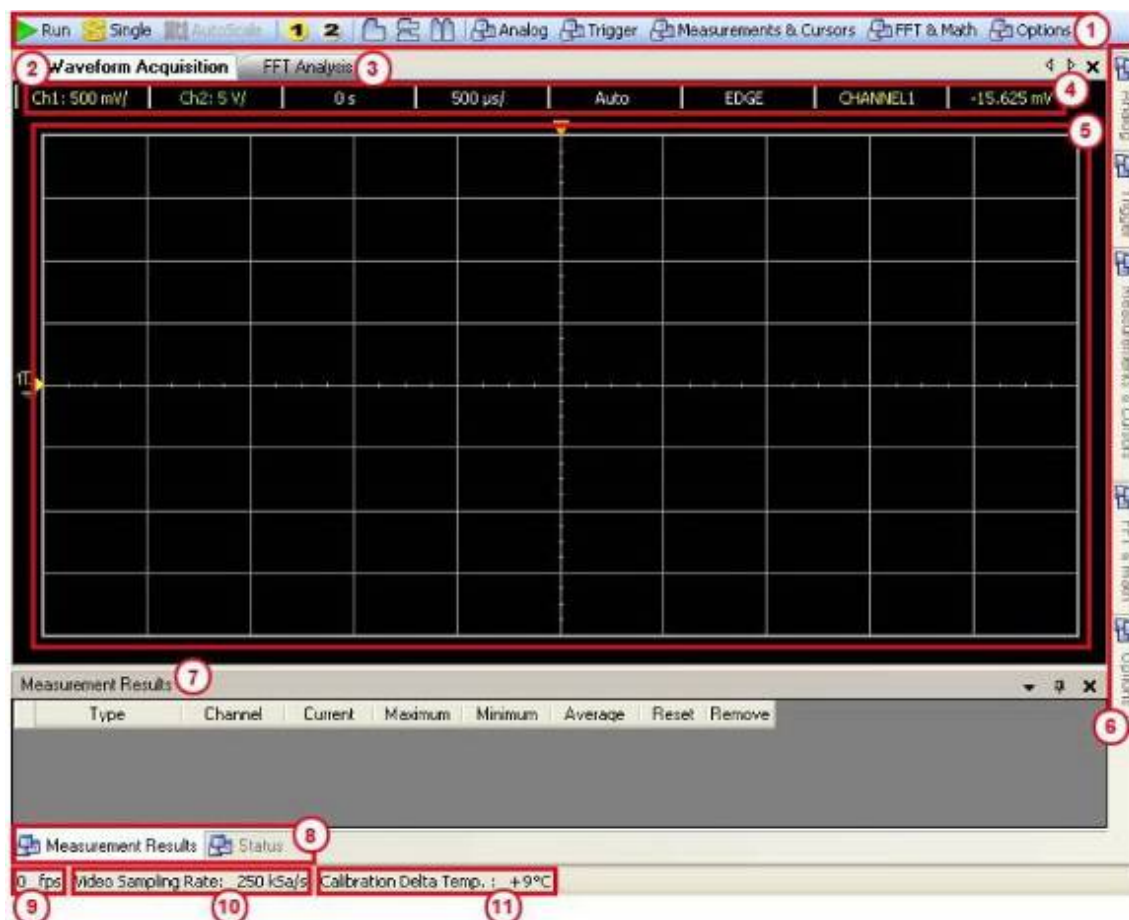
Run Single AutoScale 1 2 Analog Trigger Measurements & Cursors FFT & Math Options 1

2 Waveform Acquisition FFT Analysis 3

| Ch1: 500 mV/ | Ch2: 5 V/ | 0 s | 500 µs/ | Auto | EDGE | CHANNEL1 | -15.625 mV |
|---|---|---|---|---|---|---|---|

4

5

1T

Analog Trigger Measurements & Cursors FFT & Math Options

6

Measurement Results 7

| Type | Channel | Current | Maximum | Minimum | Average | Reset | Remove |
|---|---|---|---|---|---|---|---|

Measurement Results Status 8

0 fps Video Sampling Rate: 250 kSa/s Calibration Delta Temp. : +9°C

9 10 11